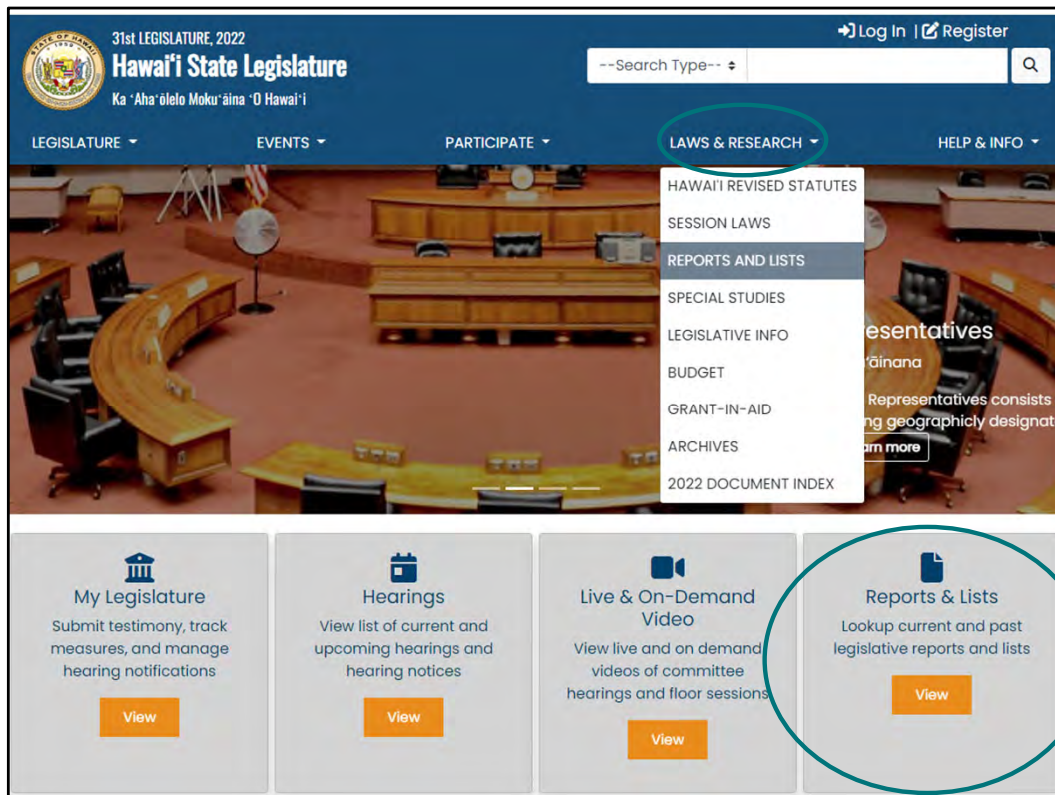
31st LEGISLATURE, 2022
Hawai'i State Legislature
Ka ʻAhaʻōlelo Mokuʻāina ʻO Hawaiʻi

Log In | Register

--Search Type--

LEGISLATURE
EVENTS
PARTICIPATE
LAWS & RESEARCH
HELP & INFO

HAWAI'I REVISED STATUTES
SESSION LAWS
REPORTS AND LISTS
SPECIAL STUDIES
LEGISLATIVE INFO
BUDGET
GRANT-IN-AID
ARCHIVES
2022 DOCUMENT INDEX

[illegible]esentatives
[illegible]āinana
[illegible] Representatives consists
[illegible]ng geographically designat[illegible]
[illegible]arn more

My Legislature
Submit testimony, track measures, and manage hearing notifications
View

Hearings
View list of current and upcoming hearings and hearing notices
View

Live & On-Demand Video
View live and on demand videos of committee hearings and floor sessions
View

Reports & Lists
Lookup current and past legislative reports and lists
View